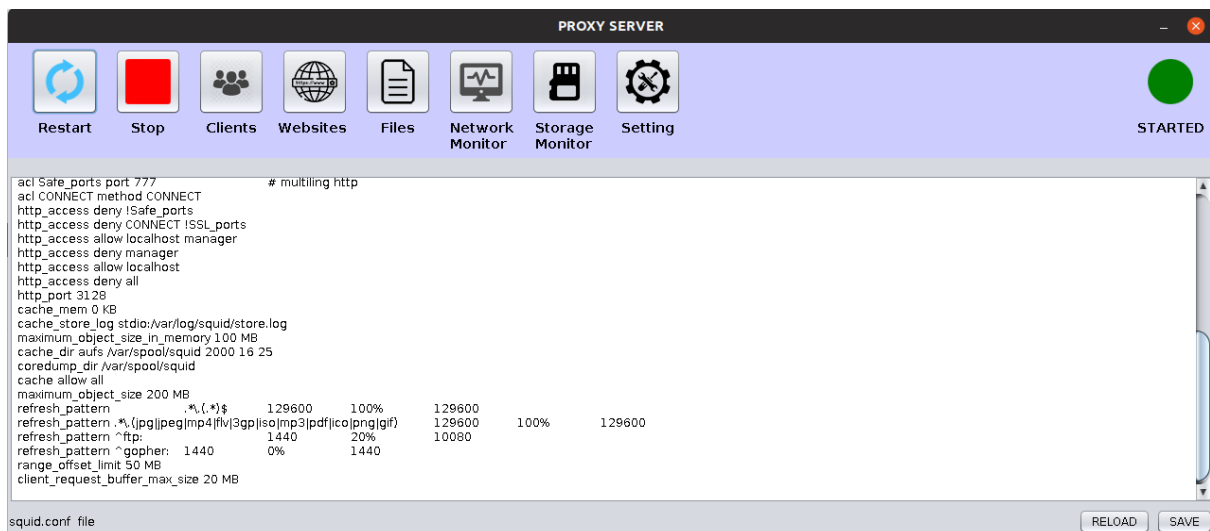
PROXY SERVER

Restart Stop Clients Websites Files Network Monitor Storage Monitor Setting

STARTED

acl Safe_ports port 777 # multiling http
acl CONNECT method CONNECT
http_access deny !Safe_ports
http_access deny CONNECT !SSL_ports
http_access allow localhost manager
http_access deny manager
http_access allow localhost
http_access deny all
http_port 3128
cache_mem 0 KB
cache_store_log stdio:/var/log/squid/store.log
maximum_object_size_in_memory 100 MB
cache_dir aufs /var/spool/squid 2000 16 25
coredump_dir /var/spool/squid
cache allow all
maximum_object_size 200 MB
refresh_pattern .*\.(.*)$ 129600 100% 129600
refresh_pattern .*\.(jpg|jpeg|mp4|flv|3gp|iso|mp3|pdf|ico|png|gif) 129600 100% 129600
refresh_pattern ^ftp: 1440 20% 10080
refresh_pattern ^gopher: 1440 0% 1440
range_offset_limit 50 MB
client_request_buffer_max_size 20 MB

squid.conf file

RELOAD SAVE